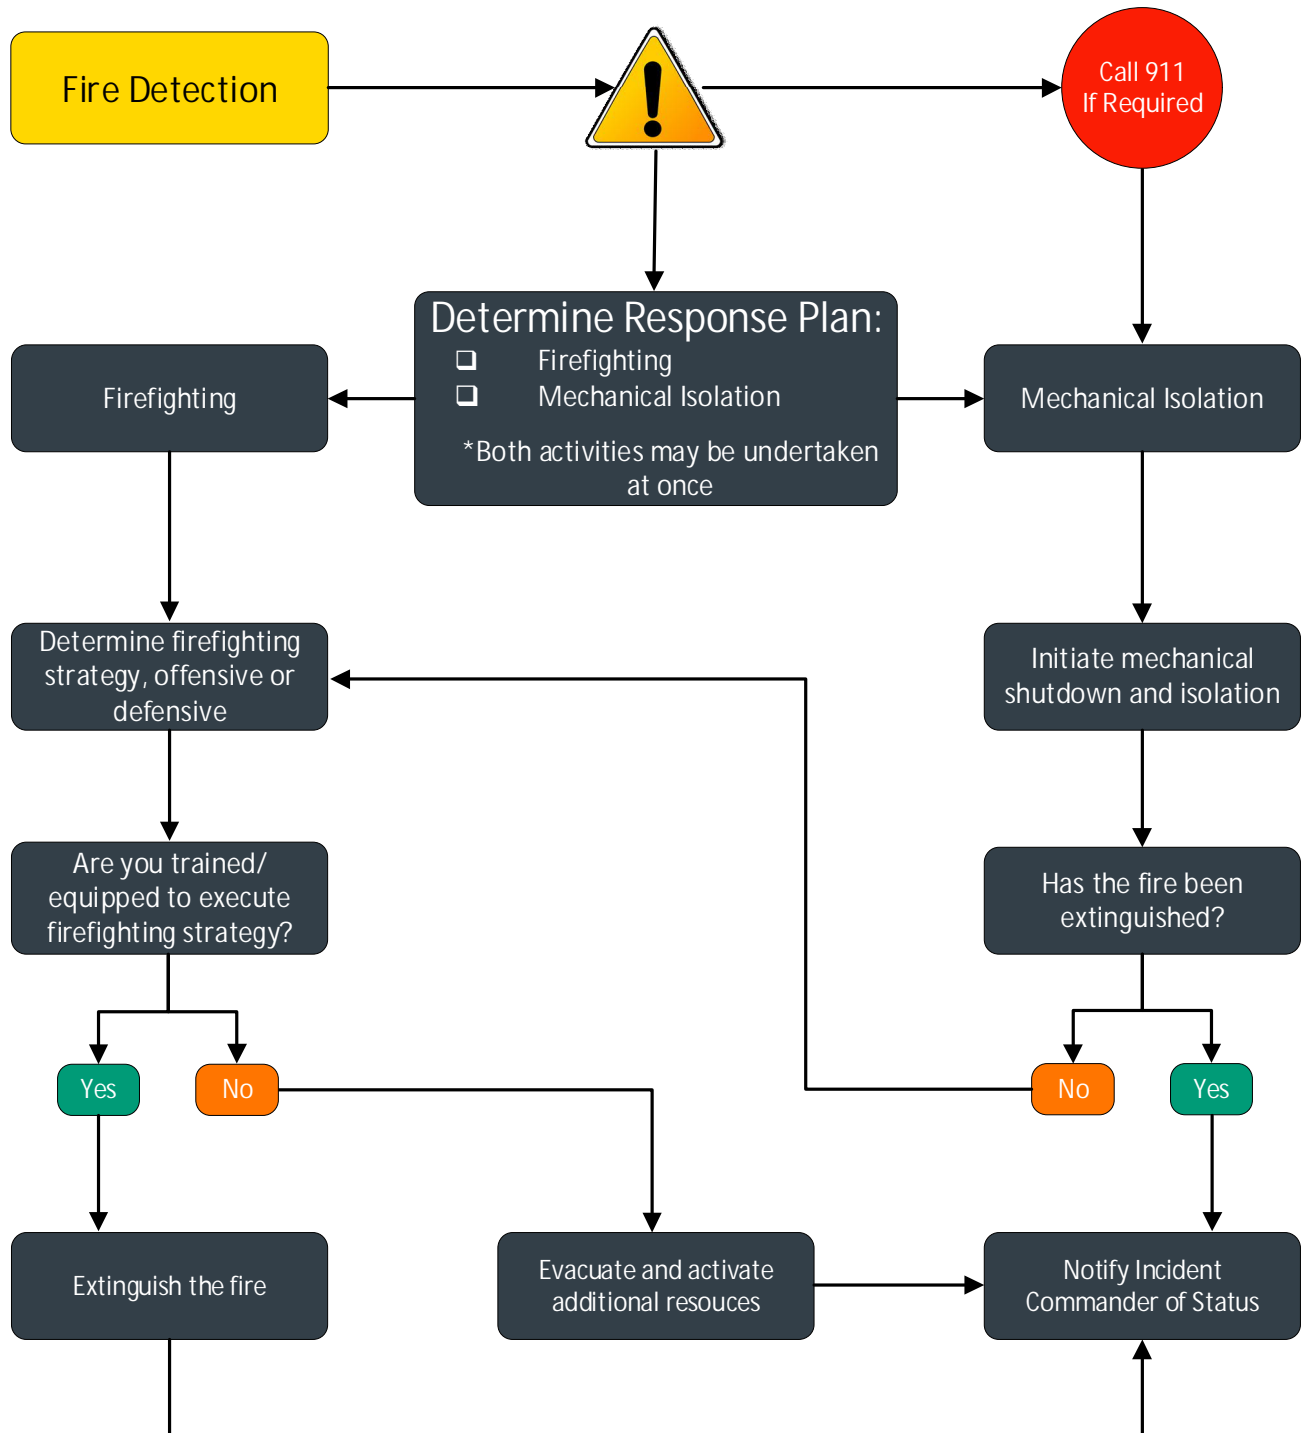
Fire Detection

Call 911
If Required

Determine Response Plan:
❑ Firefighting
❑ Mechanical Isolation

*Both activities may be undertaken at once

Firefighting

Mechanical Isolation

Determine firefighting strategy, offensive or defensive

Initiate mechanical shutdown and isolation

Are you trained/ equipped to execute firefighting strategy?

Has the fire been extinguished?

Yes

No

No

Yes

Extinguish the fire

Evacuate and activate additional resouces

Notify Incident Commander of Status